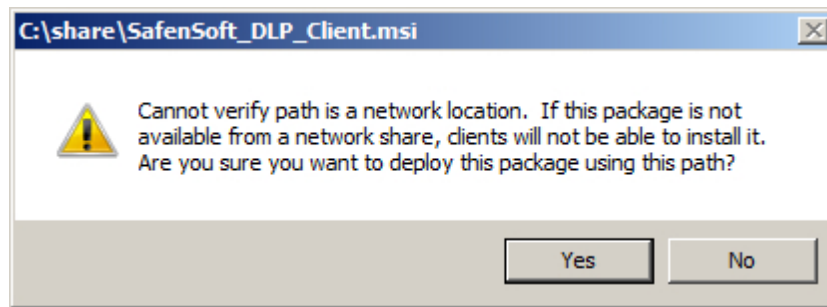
C:\share\SafenSoft_DLP_Client.msi

Cannot verify path is a network location. If this package is not available from a network share, clients will not be able to install it. Are you sure you want to deploy this package using this path?

Yes

No